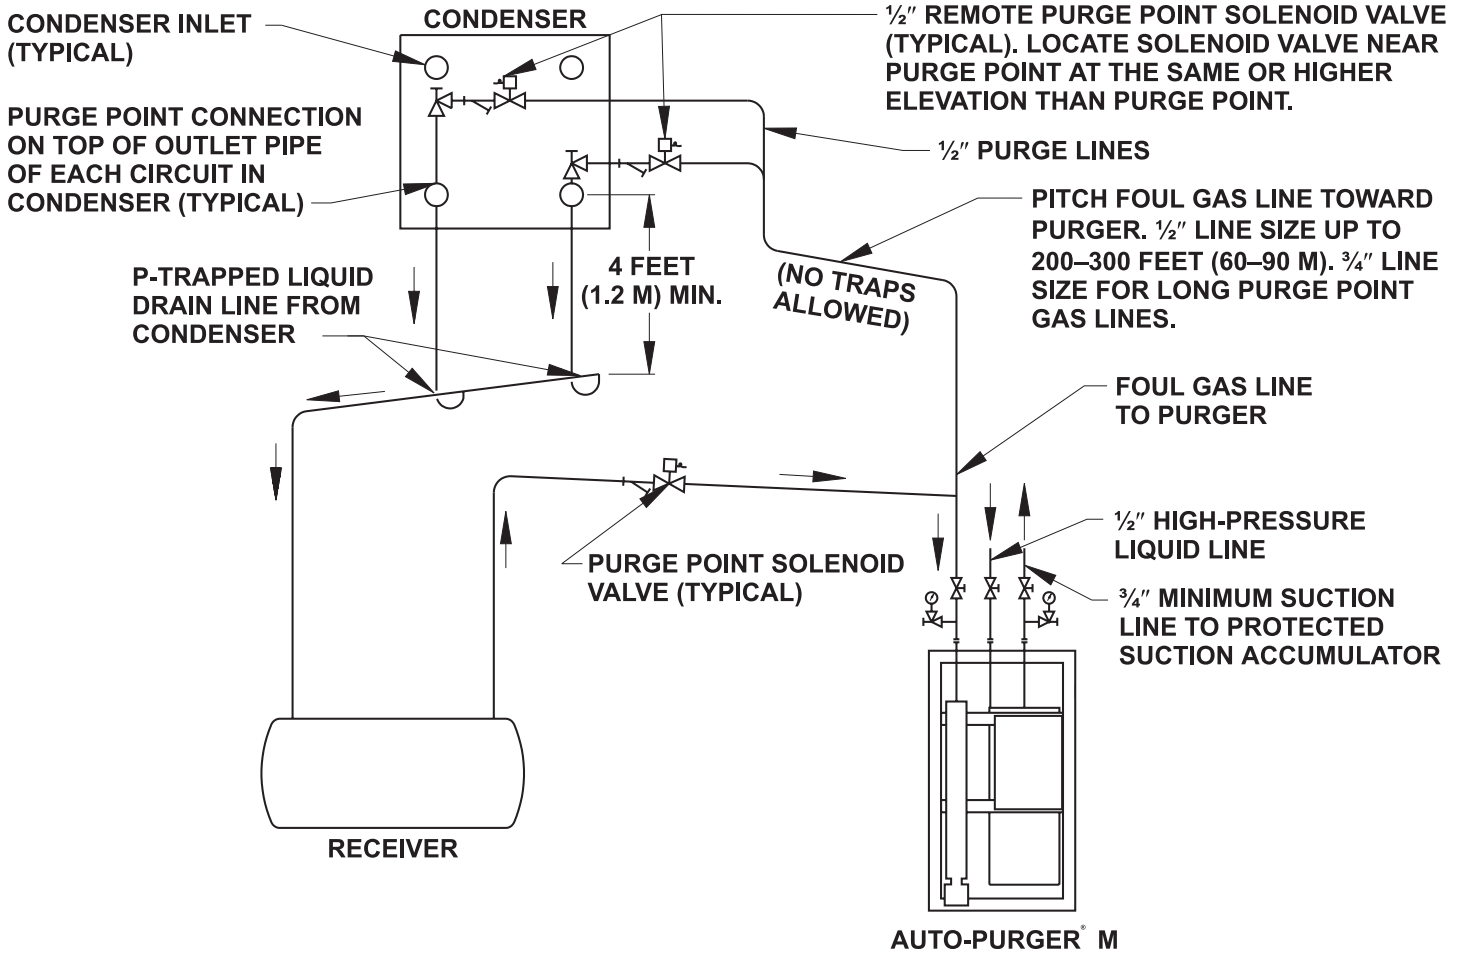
CONDENSER INLET (TYPICAL)

CONDENSER

½″ REMOTE PURGE POINT SOLENOID VALVE (TYPICAL). LOCATE SOLENOID VALVE NEAR PURGE POINT AT THE SAME OR HIGHER ELEVATION THAN PURGE POINT.

PURGE POINT CONNECTION ON TOP OF OUTLET PIPE OF EACH CIRCUIT IN CONDENSER (TYPICAL)

½″ PURGE LINES

PITCH FOUL GAS LINE TOWARD PURGER. ½″ LINE SIZE UP TO 200–300 FEET (60–90 M). ¾″ LINE SIZE FOR LONG PURGE POINT GAS LINES.

P-TRAPPED LIQUID DRAIN LINE FROM CONDENSER

4 FEET (1.2 M) MIN.

(NO TRAPS ALLOWED)

FOUL GAS LINE TO PURGER

½″ HIGH-PRESSURE LIQUID LINE

PURGE POINT SOLENOID VALVE (TYPICAL)

¾″ MINIMUM SUCTION LINE TO PROTECTED SUCTION ACCUMULATOR

RECEIVER

AUTO-PURGER® M